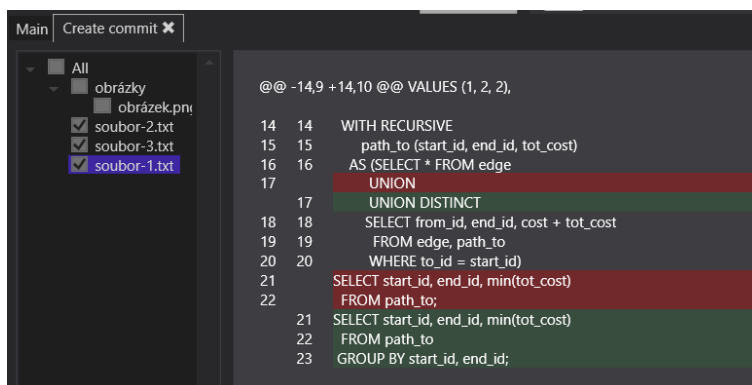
Main | Create commit ✖

All
obrázky
obrázek.pn
soubor-2.txt
soubor-3.txt
soubor-1.txt

@@ -14,9 +14,10 @@ VALUES (1, 2, 2),

| | | |
|---|---|---|
| 14 | 14 | WITH RECURSIVE |
| 15 | 15 | path_to (start_id, end_id, tot_cost) |
| 16 | 16 | AS (SELECT * FROM edge |
| 17 | | UNION |
| | 17 | UNION DISTINCT |
| 18 | 18 | SELECT from_id, end_id, cost + tot_cost |
| 19 | 19 | FROM edge, path_to |
| 20 | 20 | WHERE to_id = start_id) |
| 21 | | SELECT start_id, end_id, min(tot_cost) |
| 22 | | FROM path_to; |
| | 21 | SELECT start_id, end_id, min(tot_cost) |
| | 22 | FROM path_to |
| | 23 | GROUP BY start_id, end_id; |